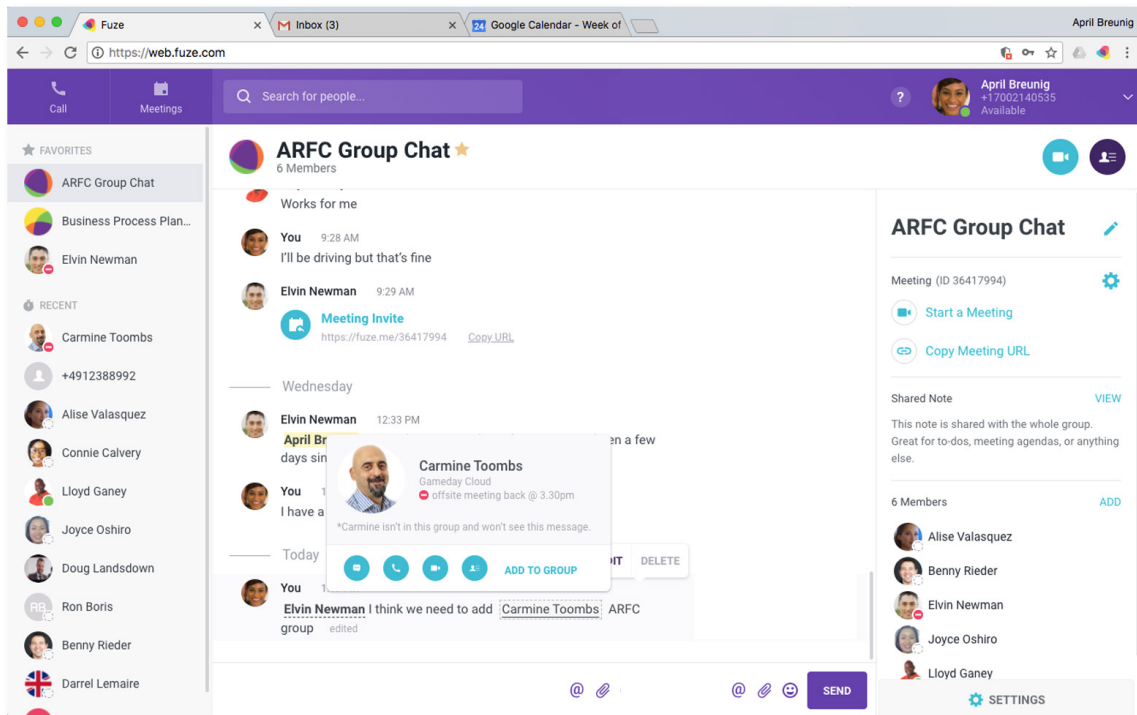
Fuze
Inbox (3)
24 Google Calendar - Week of
April Breunig
https://web.fuze.com

Call
Meetings
Search for people...
?
April Breunig
+17002140535
Available

FAVORITES
ARFC Group Chat
Business Process Plan...
Elvin Newman
RECENT
Carmine Toombs
+4912388992
Alise Valasquez
Connie Calvery
Lloyd Ganey
Joyce Oshiro
Doug Landsdown
RB
Ron Boris
Benny Rieder
Darrel Lemaire

ARFC Group Chat
6 Members

Works for me

You 9:28 AM
I'll be driving but that's fine

Elvin Newman 9:29 AM
Meeting Invite
https://fuze.me/36417994 Copy URL

Wednesday

Elvin Newman 12:33 PM
April Br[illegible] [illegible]en a few days sin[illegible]

You 1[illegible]
I have a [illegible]

Carmine Toombs
Gameday Cloud
offsite meeting back @ 3.30pm
*Carmine isn't in this group and won't see this message.
ADD TO GROUP

Today
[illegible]IT DELETE

You 1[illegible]
Elvin Newman I think we need to add Carmine Toombs ARFC group edited

SEND

ARFC Group Chat
Meeting (ID 36417994)
Start a Meeting
Copy Meeting URL
Shared Note VIEW
This note is shared with the whole group. Great for to-dos, meeting agendas, or anything else.
6 Members ADD
Alise Valasquez
Benny Rieder
Elvin Newman
Joyce Oshiro
Lloyd Ganey
SETTINGS